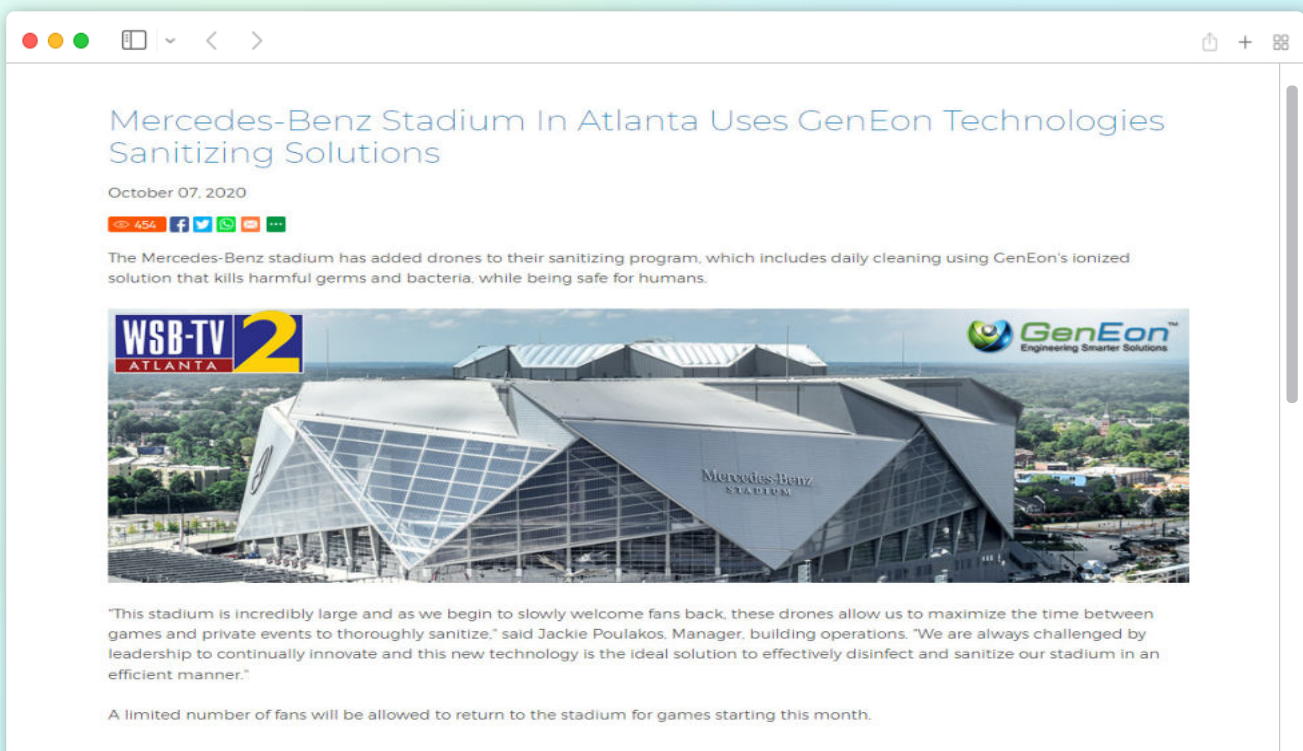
Mercedes-Benz Stadium In Atlanta Uses GenEon Technologies Sanitizing Solutions

October 07, 2020

454

The Mercedes-Benz stadium has added drones to their sanitizing program, which includes daily cleaning using GenEon's ionized solution that kills harmful germs and bacteria, while being safe for humans.

WSB-TV 2 ATLANTA

GenEon™ Engineering Smarter Solutions

Mercedes-Benz STADIUM

"This stadium is incredibly large and as we begin to slowly welcome fans back, these drones allow us to maximize the time between games and private events to thoroughly sanitize," said Jackie Poulakos, Manager, building operations. "We are always challenged by leadership to continually innovate and this new technology is the ideal solution to effectively disinfect and sanitize our stadium in an efficient manner."

A limited number of fans will be allowed to return to the stadium for games starting this month.